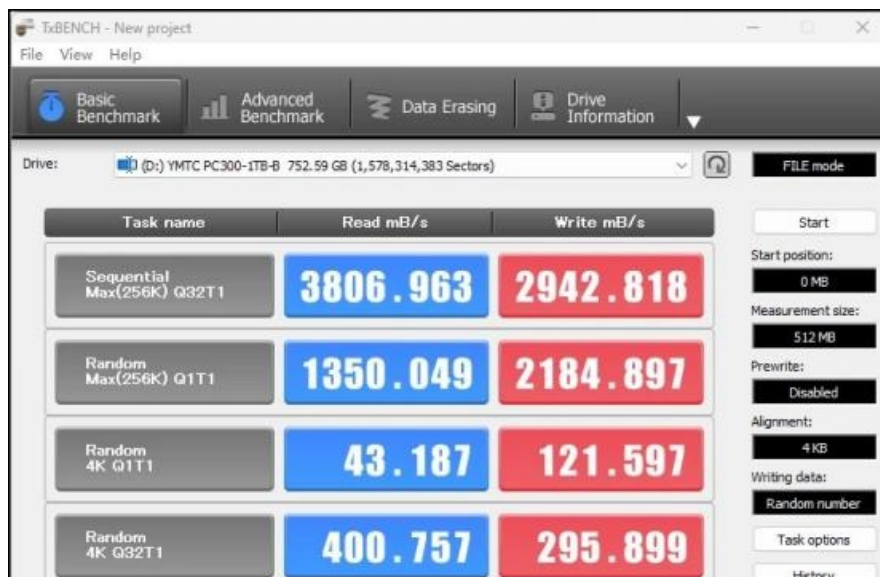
TxBENCH - New project
File View Help

Basic Benchmark
Advanced Benchmark
Data Erasing
Drive Information

Drive: (D:) YMTC PC300-1TB-B 752.59 GB (1,578,314,383 Sectors)
FILE mode

| Task name | Read mB/s | Write mB/s |
|---|---|---|
| Sequential Max(256K) Q32T1 | 3806.963 | 2942.818 |
| Random Max(256K) Q1T1 | 1350.049 | 2184.897 |
| Random 4K Q1T1 | 43.187 | 121.597 |
| Random 4K Q32T1 | 400.757 | 295.899 |

Start
Start position:
0 MB
Measurement size:
512 MB
Prewrite:
Disabled
Alignment:
4 KB
Writing data:
Random number
Task options
History